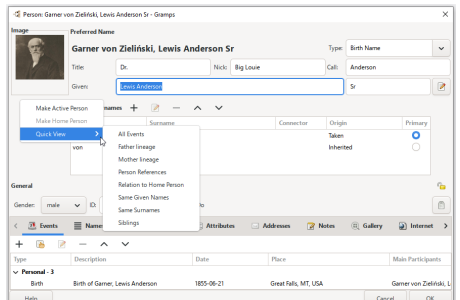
Person: Garner von Zieliński, Lewis Anderson Sr - Gramps

Image

Preferred Name

Garner von Zieliński, Lewis Anderson Sr

Type: Birth Name

Title: Dr.

Nick: Big Louie

Call: Anderson

Given: Lewis Anderson

Sr

Make Active Person

Make Home Person

Quick View

names

Surname

Connector

Origin

Primary

Taken

von

Inherited

All Events

Father lineage

Mother lineage

Person References

Relation to Home Person

Same Given Names

Same Surnames

Siblings

General

Gender: male

ID:

Events

Name

Attributes

Addresses

Notes

Gallery

Internet

Type

Description

Date

Place

Main Participants

Personal - 3

Birth

Birth of Garner, Lewis Anderson

1855-06-21

Great Falls, MT, USA

Garner von Zieliński

Help

Cancel

OK